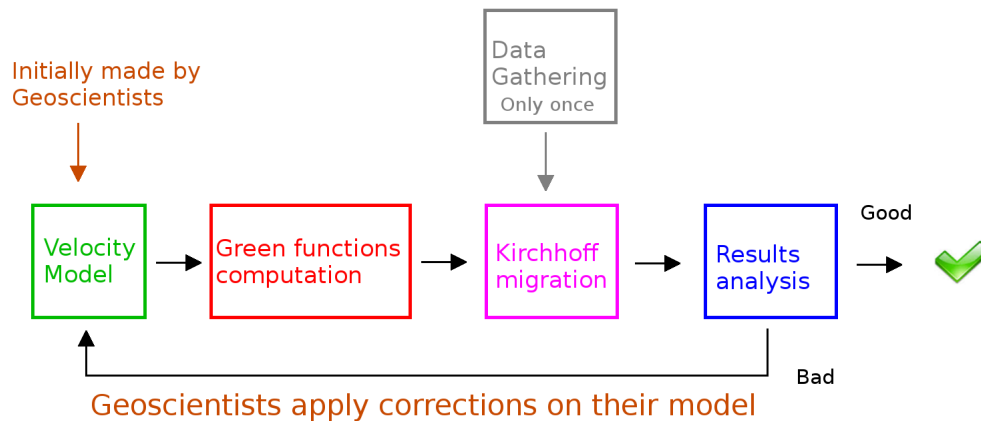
Data Gathering
Only once

Initially made by Geoscientists

Velocity Model

Green functions computation

Kirchhoff migration

Results analysis

Good

Bad

Geoscientists apply corrections on their model